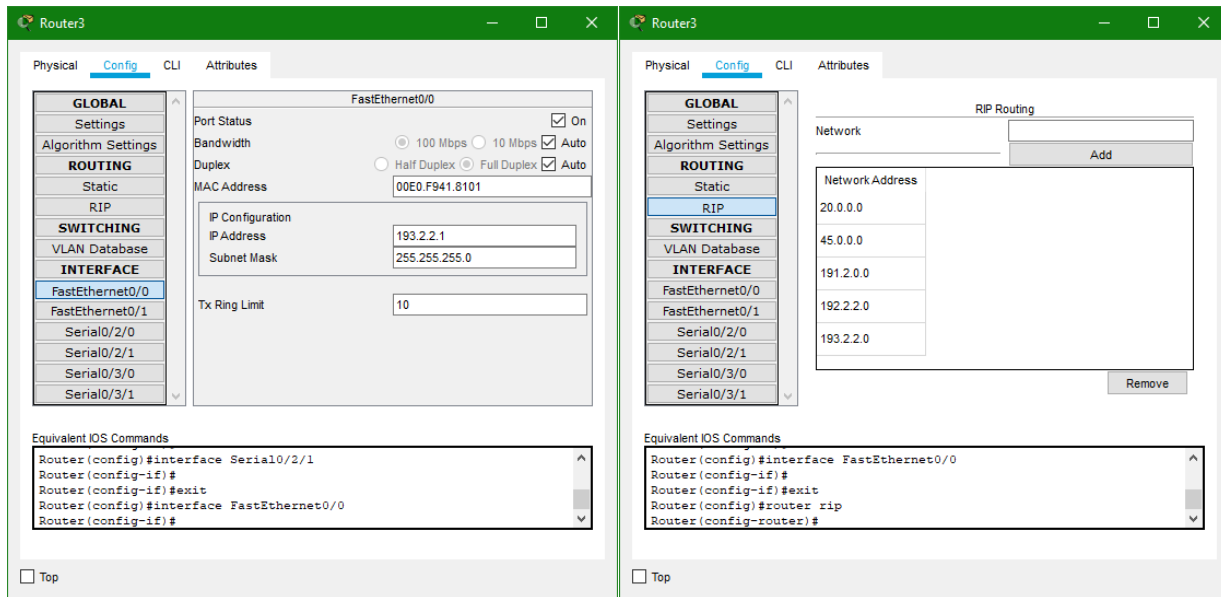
Router3

Physical Config CLI Attributes

GLOBAL
Settings
Algorithm Settings
ROUTING
Static
RIP
SWITCHING
VLAN Database
INTERFACE
FastEthernet0/0
FastEthernet0/1
Serial0/2/0
Serial0/2/1
Serial0/3/0
Serial0/3/1

FastEthernet0/0
Port Status On
Bandwidth 100 Mbps 10 Mbps Auto
Duplex Half Duplex Full Duplex Auto
MAC Address 00E0.F941.8101
IP Configuration
IP Address 193.2.2.1
Subnet Mask 255.255.255.0
Tx Ring Limit 10

Equivalent IOS Commands
Router(config)#interface Serial0/2/1
Router(config-if)#
Router(config-if)#exit
Router(config)#interface FastEthernet0/0
Router(config-if)#

Top

Router3

Physical Config CLI Attributes

GLOBAL
Settings
Algorithm Settings
ROUTING
Static
RIP
SWITCHING
VLAN Database
INTERFACE
FastEthernet0/0
FastEthernet0/1
Serial0/2/0
Serial0/2/1
Serial0/3/0
Serial0/3/1

RIP Routing
Network
Add
Network Address
20.0.0.0
45.0.0.0
191.2.0.0
192.2.2.0
193.2.2.0
Remove

Equivalent IOS Commands
Router(config)#interface FastEthernet0/0
Router(config-if)#
Router(config-if)#exit
Router(config)#router rip
Router(config-router)#

Top